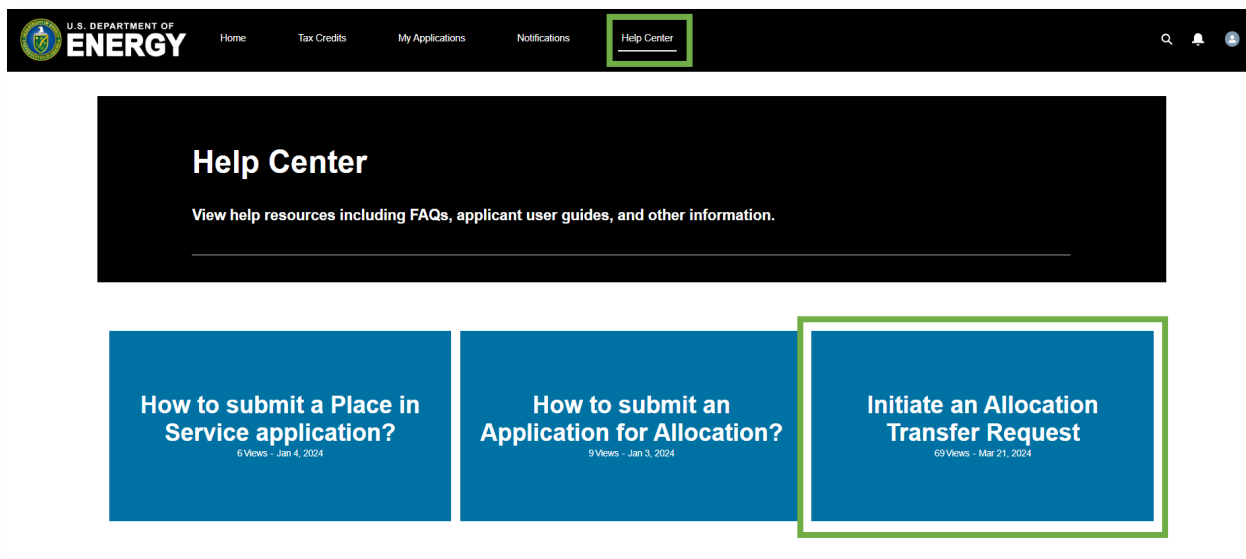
U.S. DEPARTMENT OF ENERGY

Home Tax Credits My Applications Notifications Help Center

Help Center

View help resources including FAQs, applicant user guides, and other information.

How to submit a Place in Service application?
6 Views - Jan 4, 2024

How to submit an Application for Allocation?
9 Views - Jan 3, 2024

Initiate an Allocation Transfer Request
69 Views - Mar 21, 2024